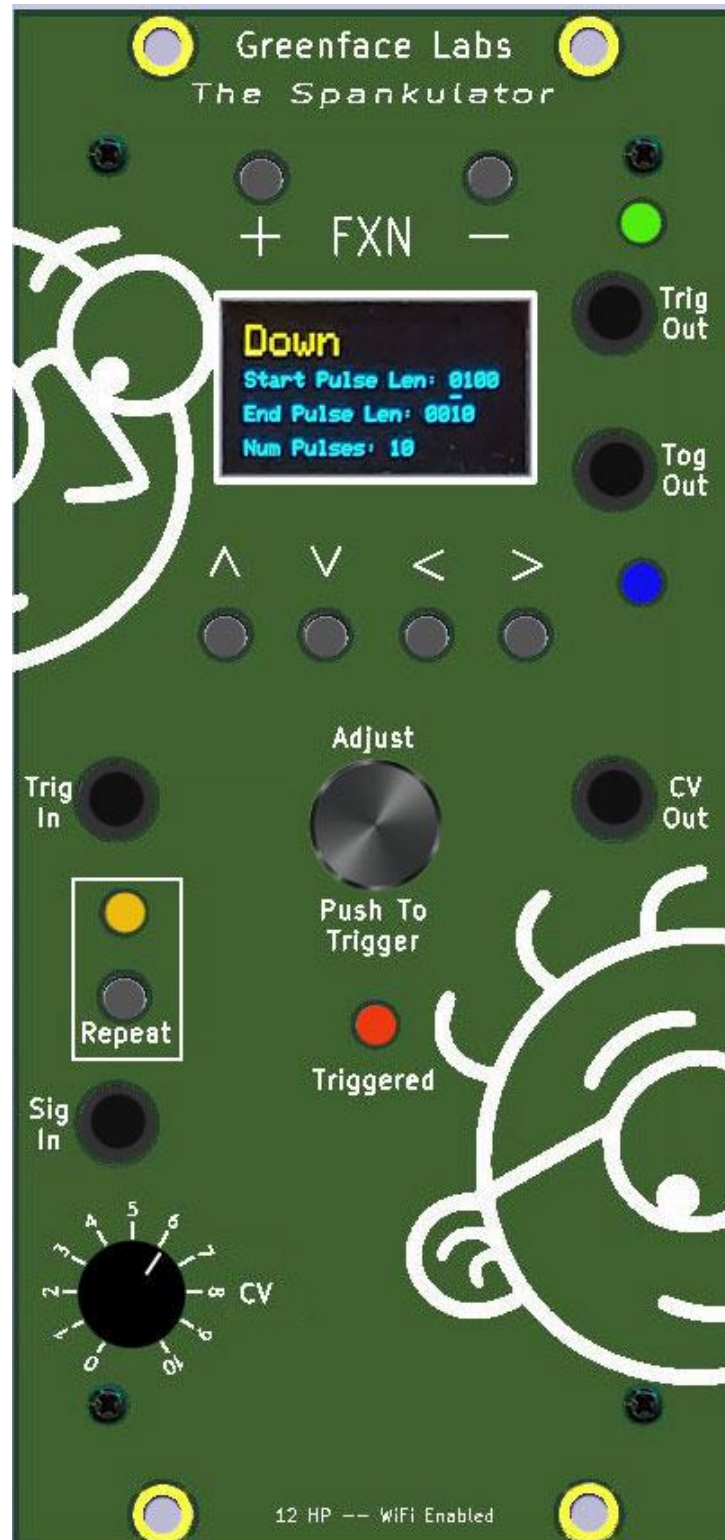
Greenface Labs
The Spankulator

+ FXN −

Trig Out

Down
Start Pulse Len: 0100
End Pulse Len: 0010
Num Pulses: 10

Tog Out

∧ ∨ < >

Adjust

Trig In

CV Out

Push To Trigger

Repeat

Triggered

Sig In

0 1 2 3 4 5 6 7 8 9 10 CV

12 HP -- WiFi Enabled